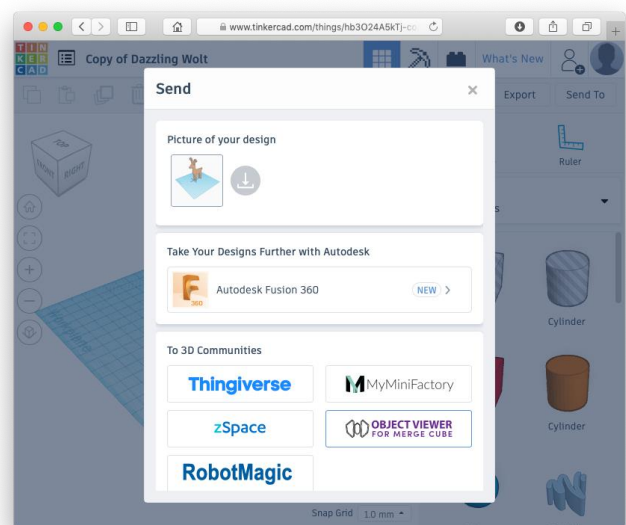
www.tinkercad.com/things/hb3O24A5kTj-co

TIN KER CAD

Copy of Dazzling Wolt

What's New

Export

Send To

Send

×

Picture of your design

Take Your Designs Further with Autodesk

Autodesk Fusion 360

NEW >

To 3D Communities

Thingiverse

MyMiniFactory

zSpace

OBJECT VIEWER FOR MERGE CUBE

RobotMagic

Ruler

Cylinder

Cylinder

FRONT

RIGHT

Snap Grid 1.0 mm